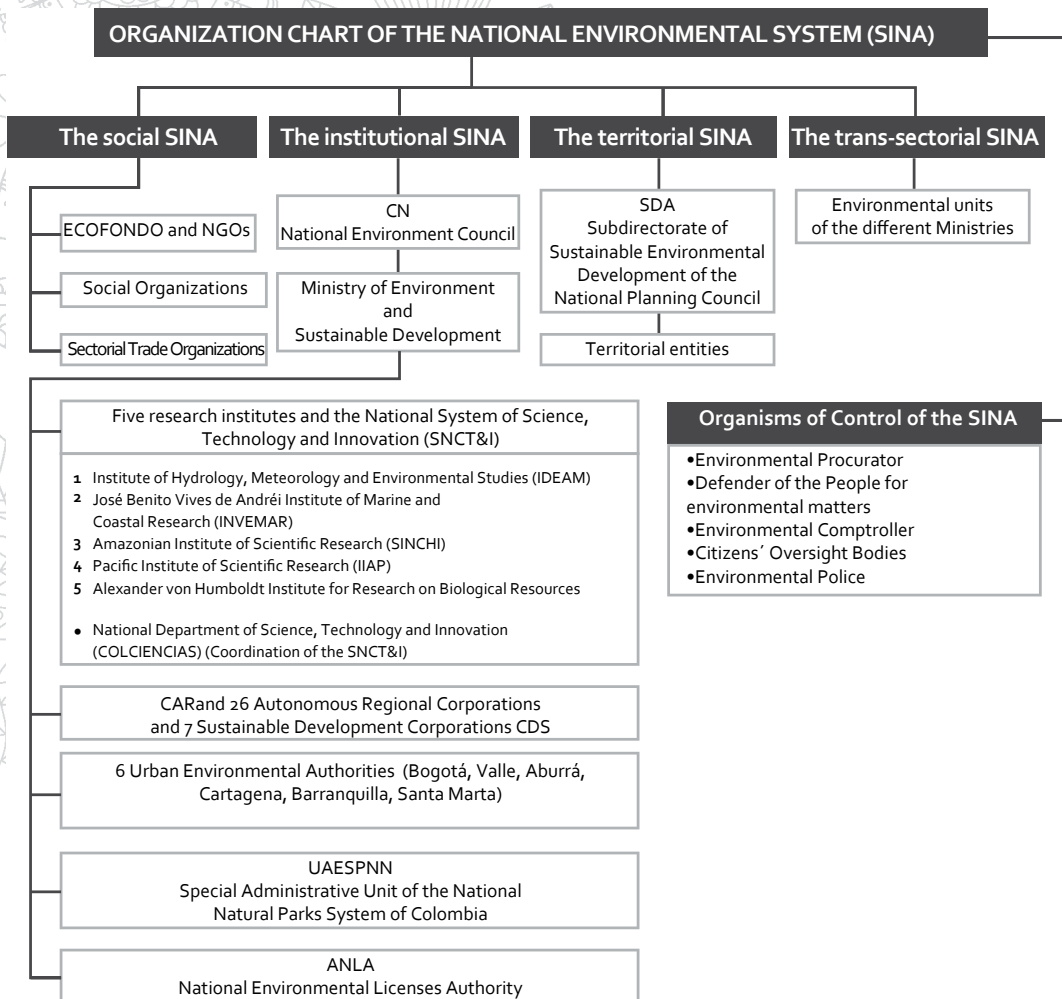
ORGANIZATION CHART OF THE NATIONAL ENVIRONMENTAL SYSTEM (SINA)

The social SINA

ECOFONDO and NGOs

Social Organizations

Sectorial Trade Organizations

The institutional SINA

CN
National Environment Council

Ministry of Environment and Sustainable Development

The territorial SINA

SDA
Subdirectorate of Sustainable Environmental Development of the National Planning Council

Territorial entities

The trans-sectorial SINA

Environmental units of the different Ministries

Five research institutes and the National System of Science, Technology and Innovation (SNCT&I)

1 Institute of Hydrology, Meteorology and Environmental Studies (IDEAM)
2 José Benito Vives de Andréi Institute of Marine and Coastal Research (INVEMAR)
3 Amazonian Institute of Scientific Research (SINCHI)
4 Pacific Institute of Scientific Research (IIAP)
5 Alexander von Humboldt Institute for Research on Biological Resources

• National Department of Science, Technology and Innovation (COLCIENCIAS) (Coordination of the SNCT&I)

Organisms of Control of the SINA

•Environmental Procurator
•Defender of the People for environmental matters
•Environmental Comptroller
•Citizens´ Oversight Bodies
•Environmental Police

CARand 26 Autonomous Regional Corporations and 7 Sustainable Development Corporations CDS

6 Urban Environmental Authorities (Bogotá, Valle, Aburrá, Cartagena, Barranquilla, Santa Marta)

UAESPNN
Special Administrative Unit of the National Natural Parks System of Colombia

ANLA
National Environmental Licenses Authority